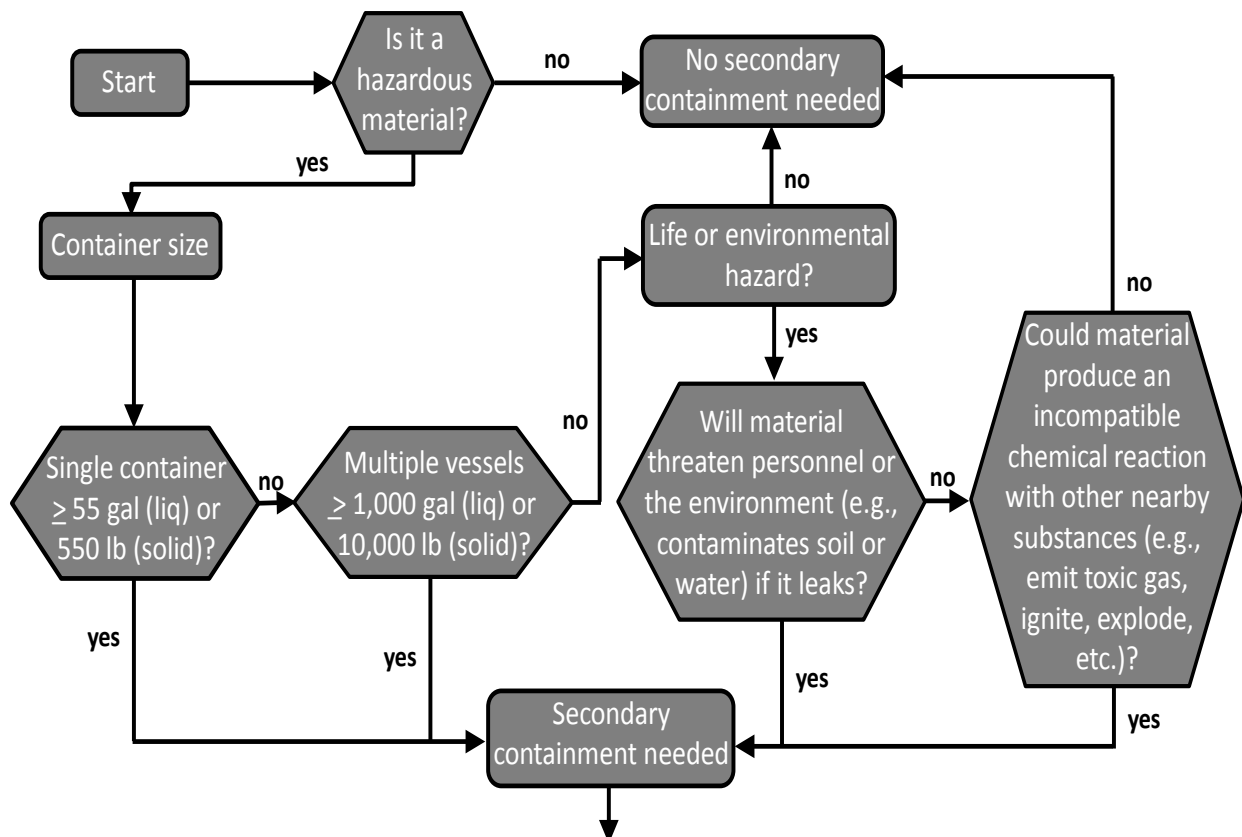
Start

Is it a hazardous material?

no

No secondary containment needed

yes

Container size

no

Life or environmental hazard?

no

yes

Could material produce an incompatible chemical reaction with other nearby substances (e.g., emit toxic gas, ignite, explode, etc.)?

no

Single container $\geq$ 55 gal (liq) or 550 lb (solid)?

no

Multiple vessels $\geq$ 1,000 gal (liq) or 10,000 lb (solid)?

Will material threaten personnel or the environment (e.g., contaminates soil or water) if it leaks?

no

yes

yes

yes

yes

Secondary containment needed